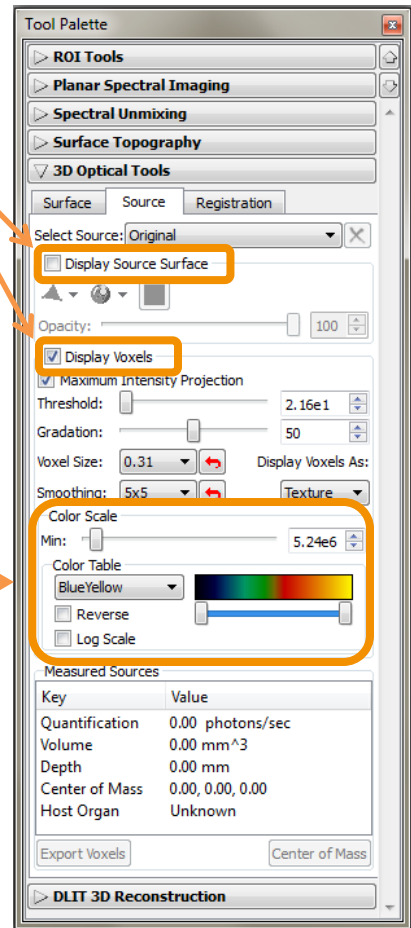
Tool Palette

ROI Tools

Planar Spectral Imaging

Spectral Unmixing

Surface Topography

3D Optical Tools

Surface | Source | Registration

Select Source: Original

Display Source Surface

Opacity: 100

Display Voxels

Maximum Intensity Projection

Threshold: 2.16e1

Gradation: 50

Voxel Size: 0.31 Display Voxels As:

Smoothing: 5x5 Texture

Color Scale

Min: 5.24e6

Color Table

BlueYellow

Reverse

Log Scale

Measured Sources

| Key | Value |
|---|---|
| Quantification | 0.00 photons/sec |
| Volume | 0.00 mm^3 |
| Depth | 0.00 mm |
| Center of Mass | 0.00, 0.00, 0.00 |
| Host Organ | Unknown |

Export Voxels Center of Mass

DLIT 3D Reconstruction